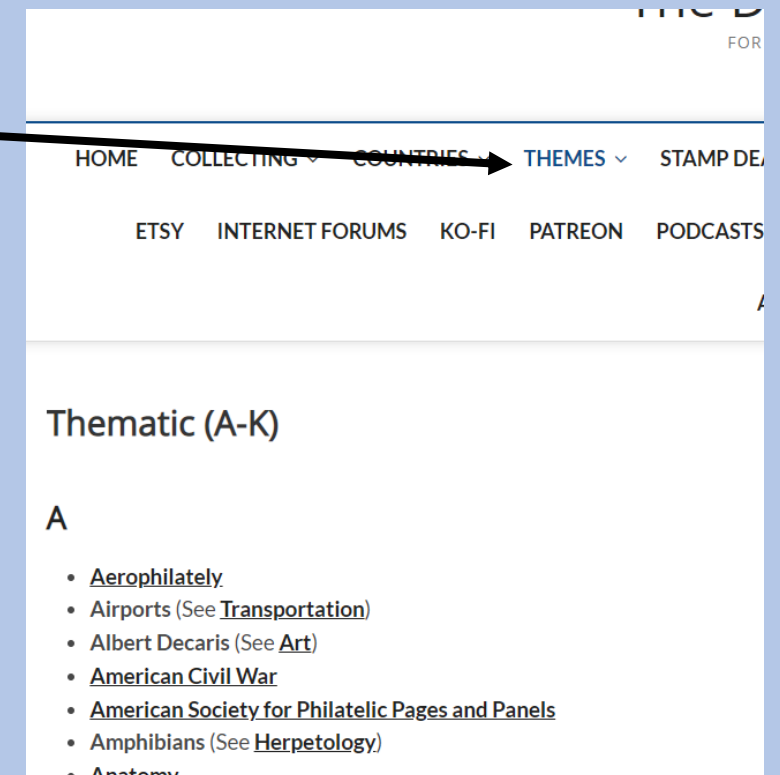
The D

FOR

HOME COLLECTING COUNTRIES THEMES STAMP DEA

ETSY INTERNET FORUMS KO-FI PATREON PODCASTS

A

Thematic (A-K)

A

- Aerophilately
- Airports (See Transportation)
- Albert Decaris (See Art)
- American Civil War
- American Society for Philatelic Pages and Panels
- Amphibians (See Herpetology)
- Anatomy